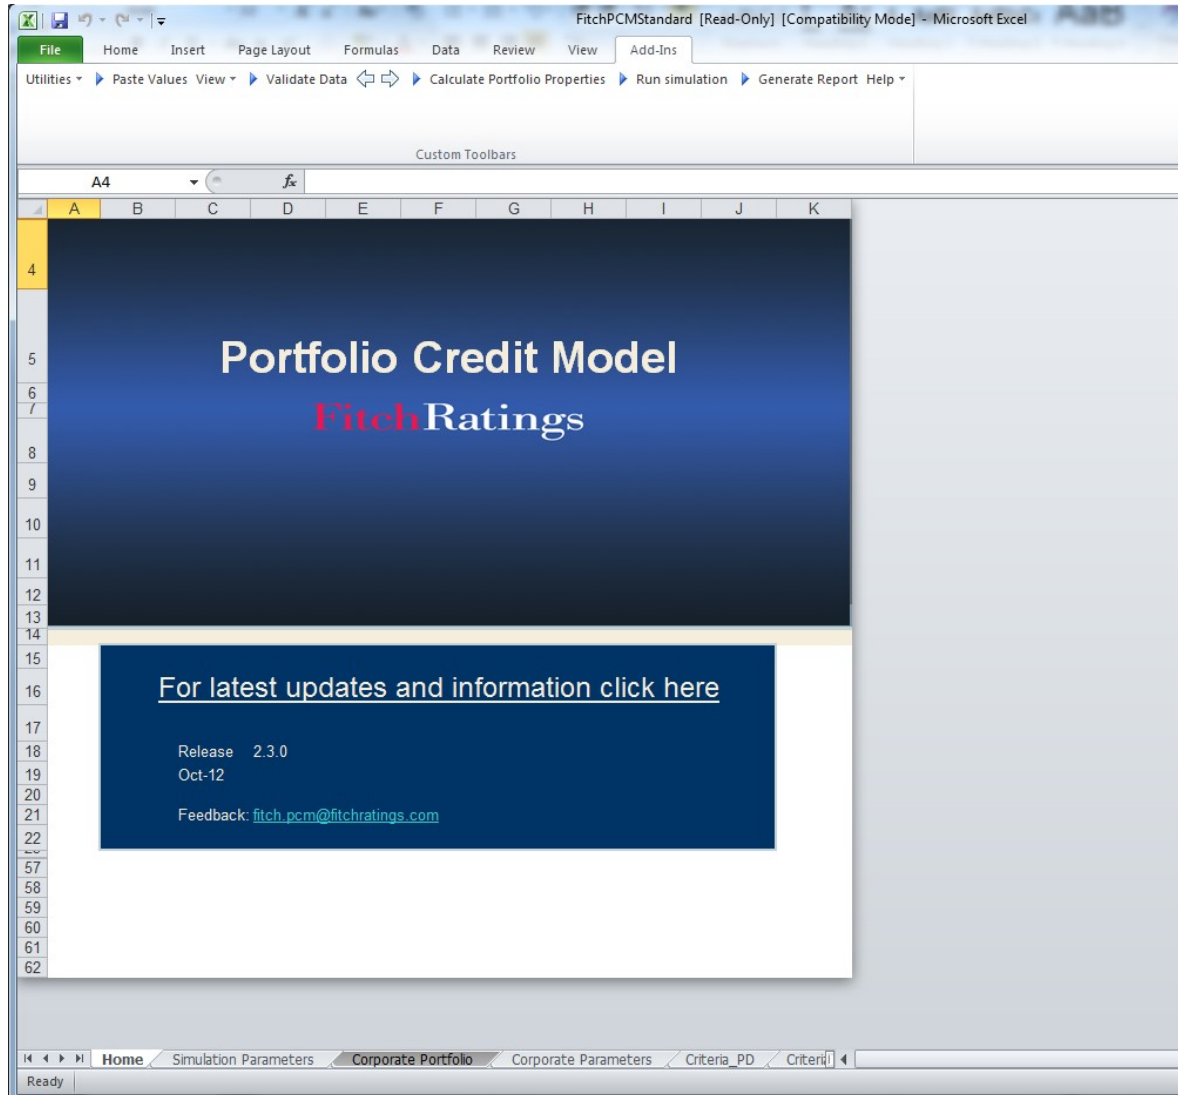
FitchPCMStandard [Read-Only] [Compatibility Mode] - Microsoft Excel

File Home Insert Page Layout Formulas Data Review View Add-Ins

Utilities Paste Values View Validate Data Calculate Portfolio Properties Run simulation Generate Report Help

Custom Toolbars

A4

$f_x$

A B C D E F G H I J K

4
5
6
7
8
9
10
11
12
13
14
15
16
17
18
19
20
21
22
57
58
59
60
61
62

Portfolio Credit Model

FitchRatings

For latest updates and information click here

Release 2.3.0
Oct-12

Feedback: fitch.pcm@fitchratings.com

Home Simulation Parameters Corporate Portfolio Corporate Parameters Criteria_PD Criteri

Ready